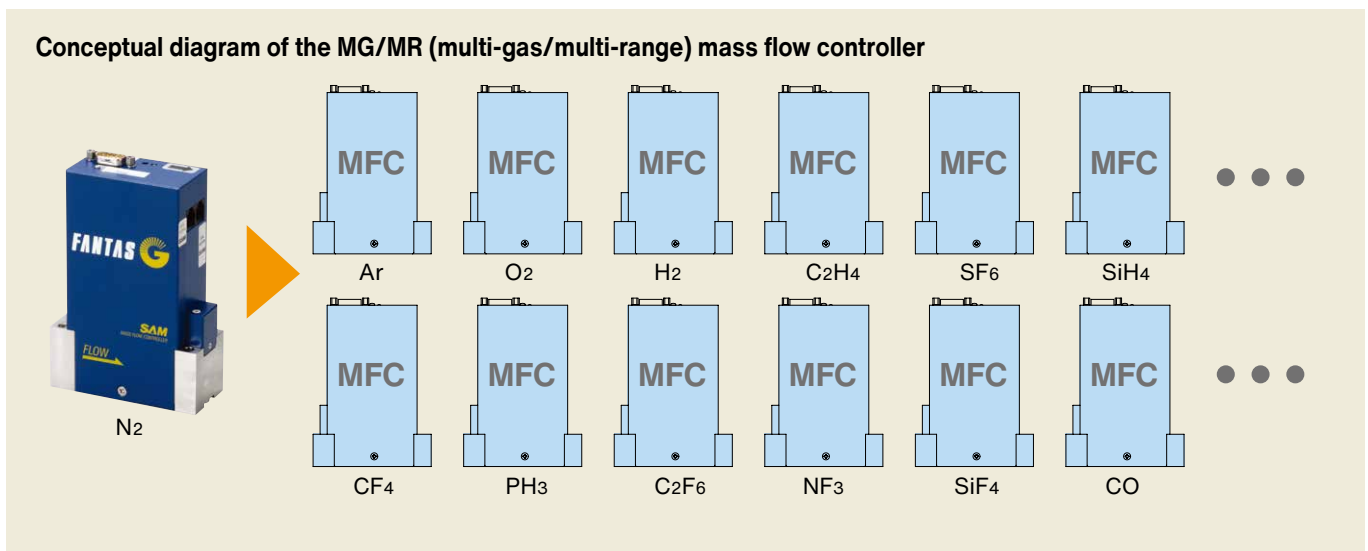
Conceptual diagram of the MG/MR (multi-gas/multi-range) mass flow controller

FANTAS G

SAM

FLOW

$N_2$

MFC
Ar

MFC
$O_2$

MFC
$H_2$

MFC
$C_2H_4$

MFC
$SF_6$

MFC
$SiH_4$

• • •

MFC
$CF_4$

MFC
$PH_3$

MFC
$C_2F_6$

MFC
$NF_3$

MFC
$SiF_4$

MFC
CO

• • •